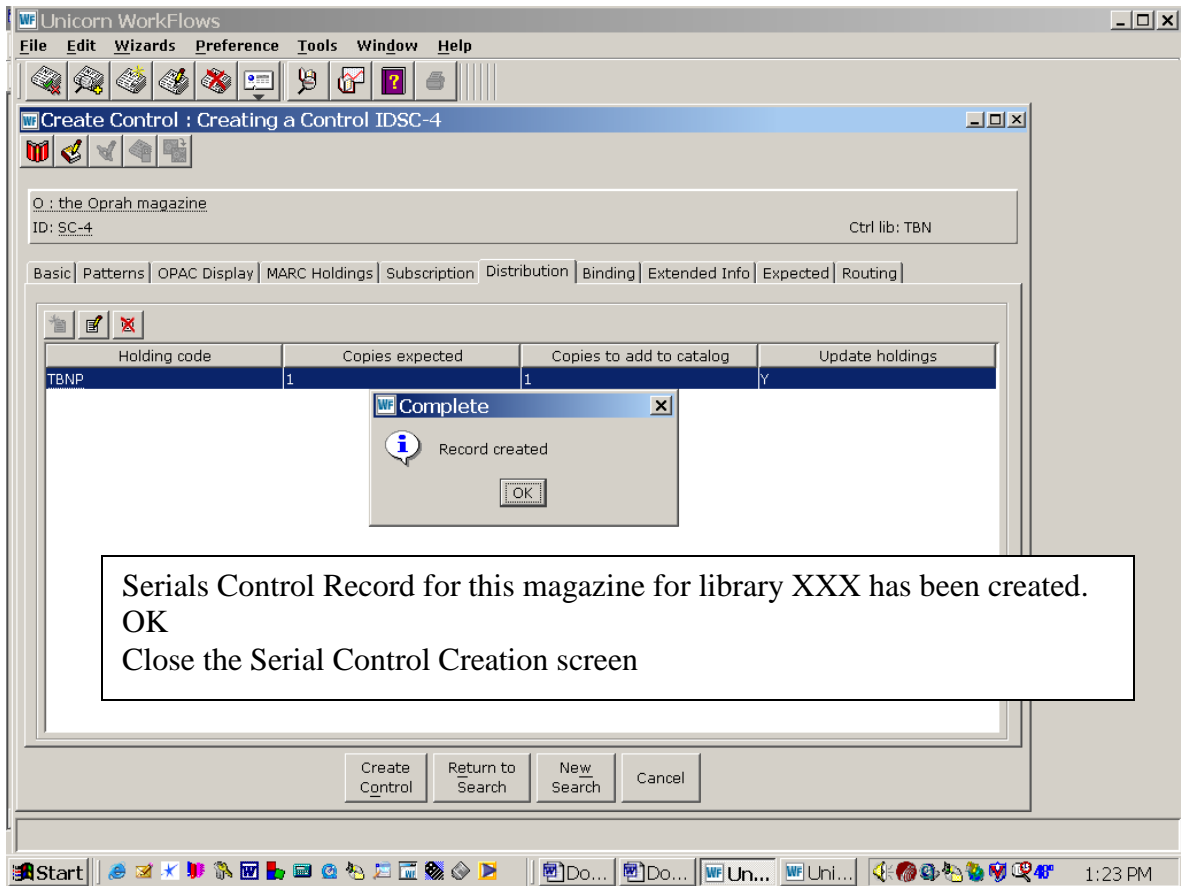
Unicorn WorkFlows

File Edit Wizards Preference Tools Window Help

Create Control : Creating a Control IDSC-4

O : the Oprah magazine
ID: SC-4
Ctrl lib: TBN

Basic | Patterns | OPAC Display | MARC Holdings | Subscription | Distribution | Binding | Extended Info | Expected | Routing

| Holding code | Copies expected | Copies to add to catalog | Update holdings |
|---|---|---|---|
| TBNP | 1 | 1 | Y |

Complete

Record created

OK

Serials Control Record for this magazine for library XXX has been created.
OK
Close the Serial Control Creation screen

Create Control | Return to Search | New Search | Cancel

Start | Do... | Do... | Un... | Uni... | 46° | 1:23 PM